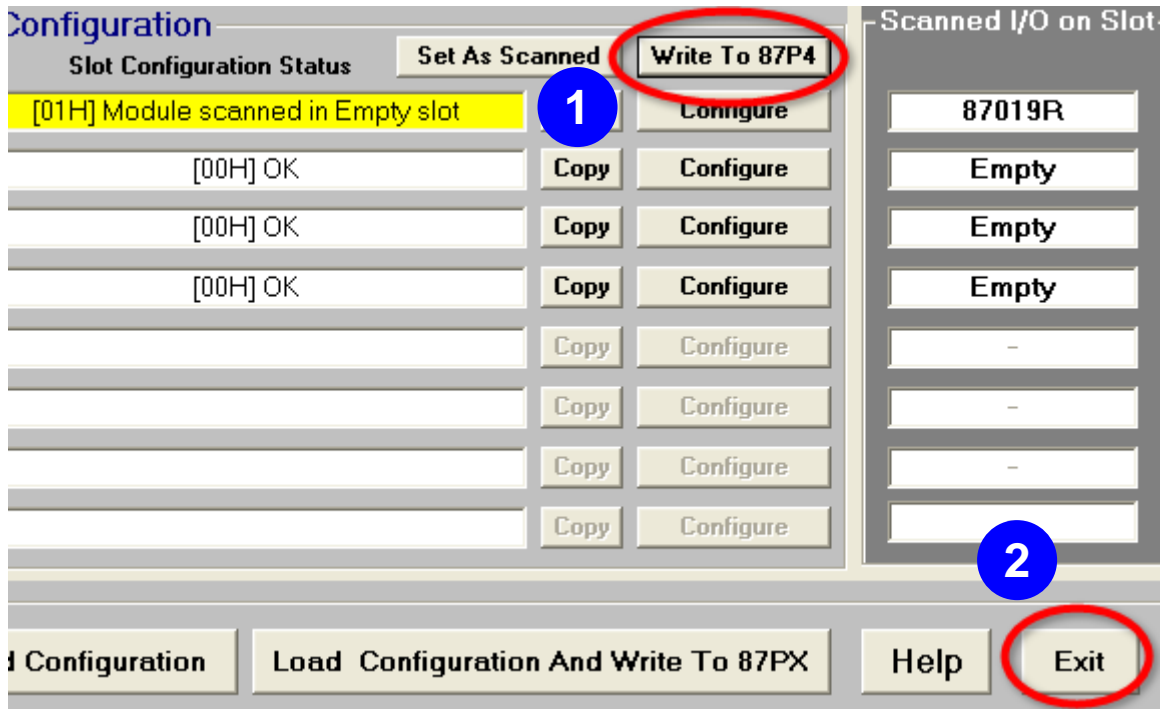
Configuration

Slot Configuration Status

Set As Scanned

Write To 87P4

Scanned I/O on Slot

1

[01H] Module scanned in Empty slot

Configure

87019R

[00H] OK

Copy

Configure

Empty

[00H] OK

Copy

Configure

Empty

[00H] OK

Copy

Configure

Empty

Copy

Configure

-

Copy

Configure

-

Copy

Configure

-

Copy

Configure

2

d Configuration

Load Configuration And Write To 87PX

Help

Exit